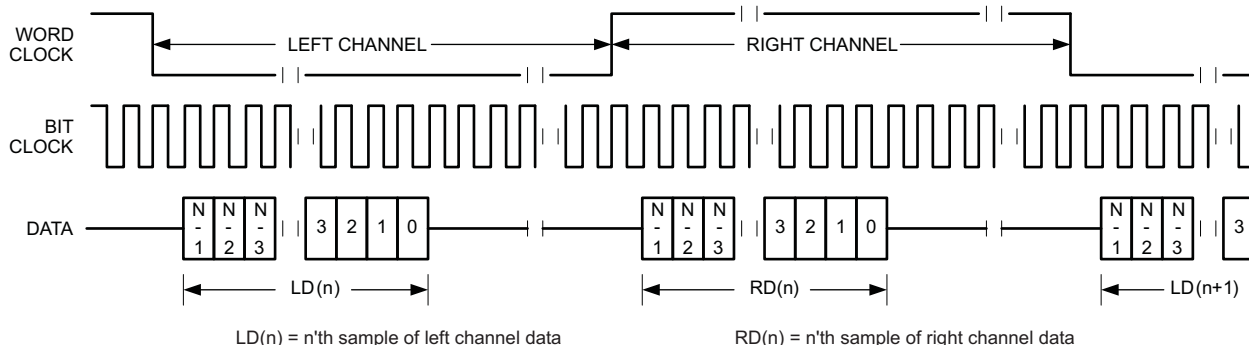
WORD CLOCK

LEFT CHANNEL

RIGHT CHANNEL

BIT CLOCK

DATA

N - 1 | N - 2 | N - 3 | 3 | 2 | 1 | 0

N - 1 | N - 2 | N - 3 | 3 | 2 | 1 | 0

N - 1 | N - 2 | N - 3 | 3

LD(n)

RD(n)

LD(n+1)

LD(n) = n'th sample of left channel data

RD(n) = n'th sample of right channel data